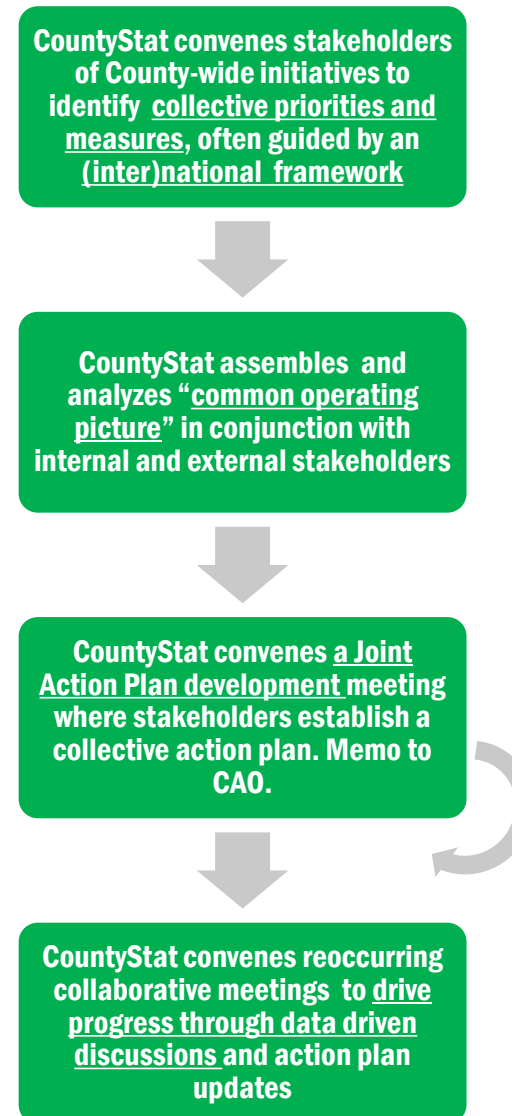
CountyStat convenes stakeholders of County-wide initiatives to identify collective priorities and measures, often guided by an (inter)national framework

CountyStat assembles and analyzes "common operating picture" in conjunction with internal and external stakeholders

CountyStat convenes a Joint Action Plan development meeting where stakeholders establish a collective action plan. Memo to CAO.

CountyStat convenes reoccurring collaborative meetings to drive progress through data driven discussions and action plan updates